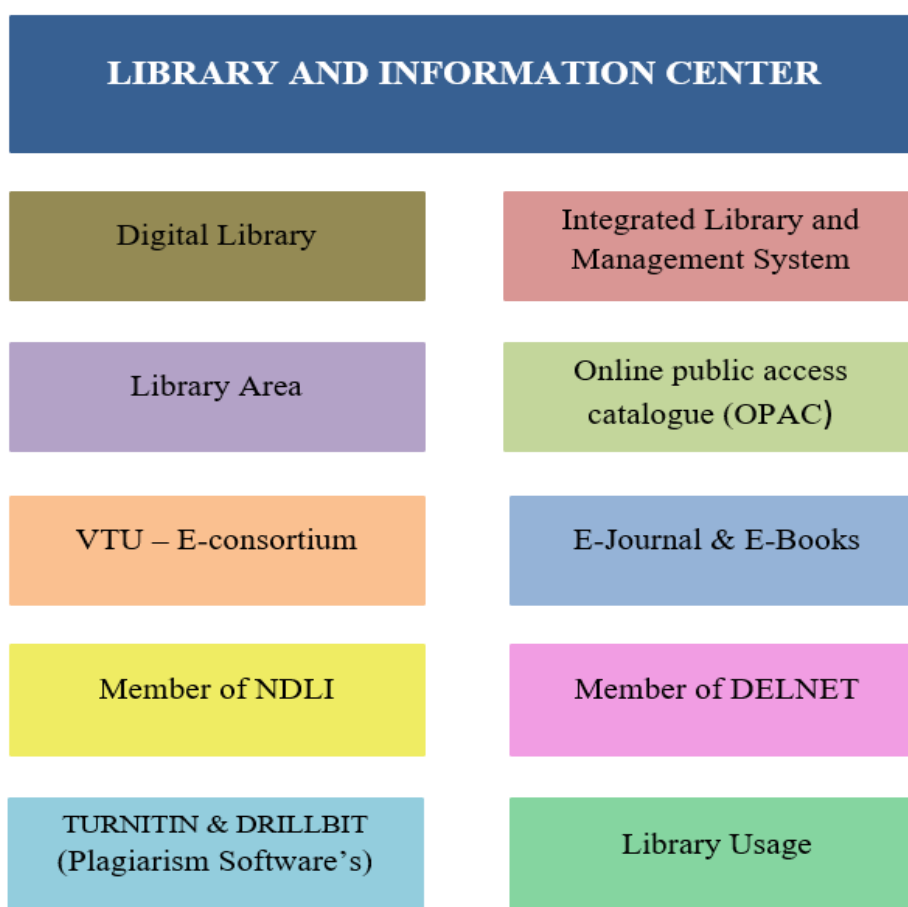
LIBRARY AND INFORMATION CENTER

Digital Library

Integrated Library and Management System

Library Area

Online public access catalogue (OPAC)

VTU – E-consortium

E-Journal & E-Books

Member of NDLI

Member of DELNET

TURNITIN & DRILLBIT (Plagiarism Software's)

Library Usage